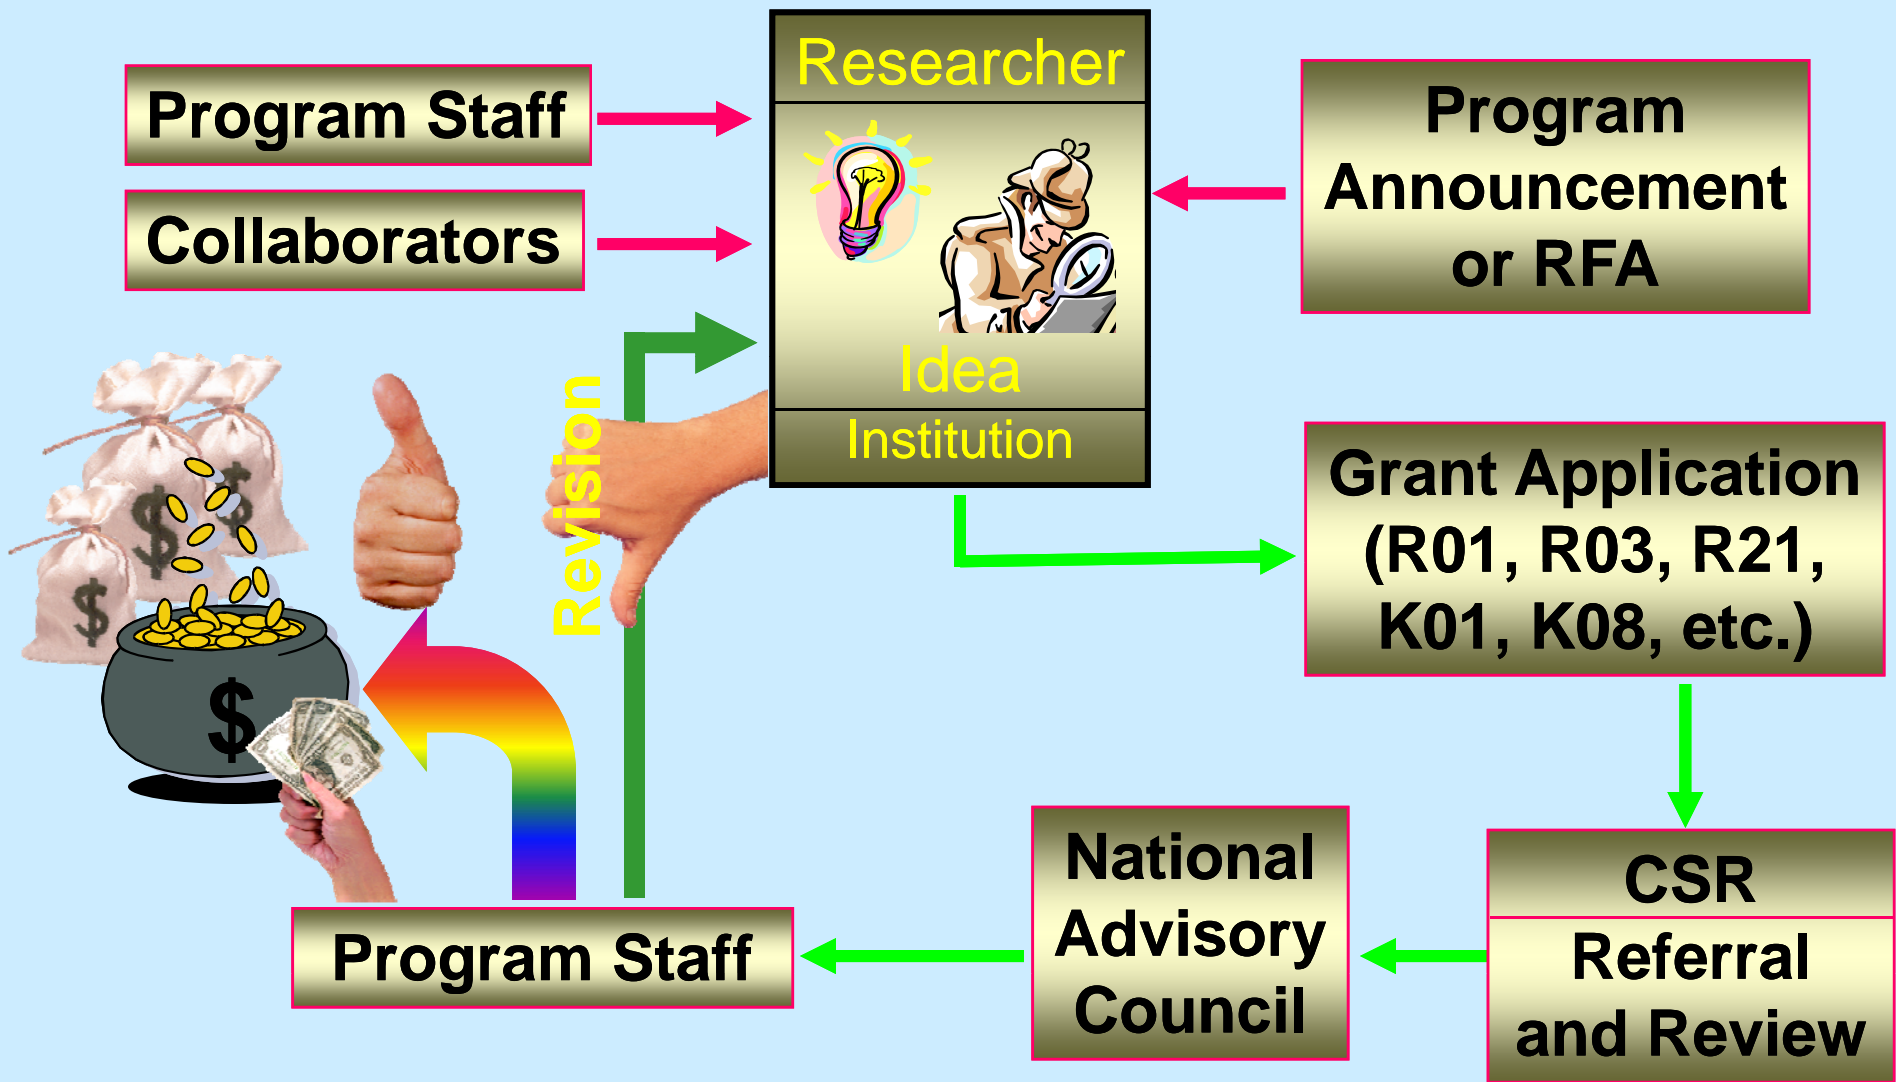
Program Staff

Collaborators

Researcher

Idea

Institution

Program Announcement or RFA

Revision

Grant Application (R01, R03, R21, K01, K08, etc.)

CSR

Referral and Review

National Advisory Council

Program Staff

$

$

$

$